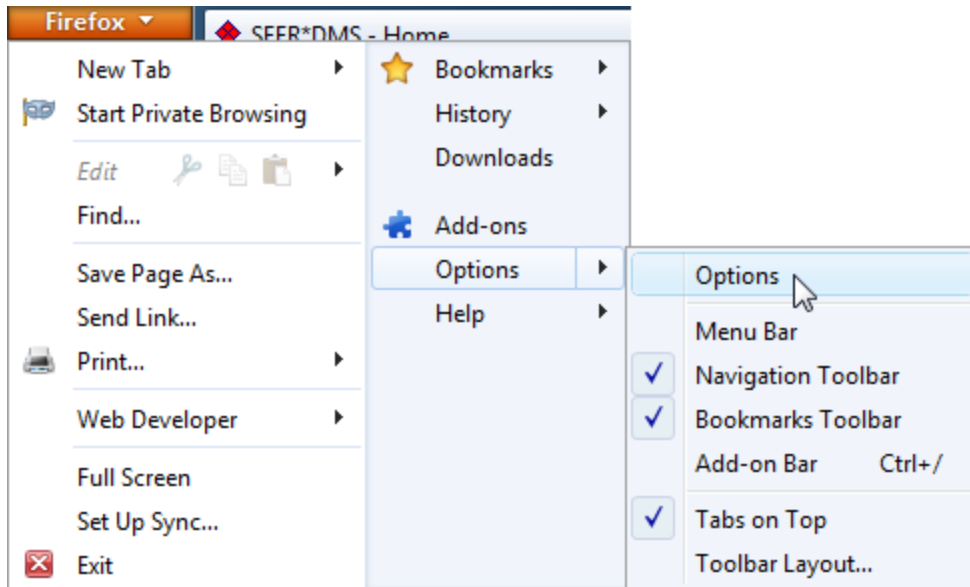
Firefox

SEER*DMS - Home

New Tab
Start Private Browsing
Edit
Find...
Save Page As...
Send Link...
Print...
Web Developer
Full Screen
Set Up Sync...
Exit

Bookmarks
History
Downloads
Add-ons
Options
Help

Options
Menu Bar
Navigation Toolbar
Bookmarks Toolbar
Add-on Bar Ctrl+/
Tabs on Top
Toolbar Layout...